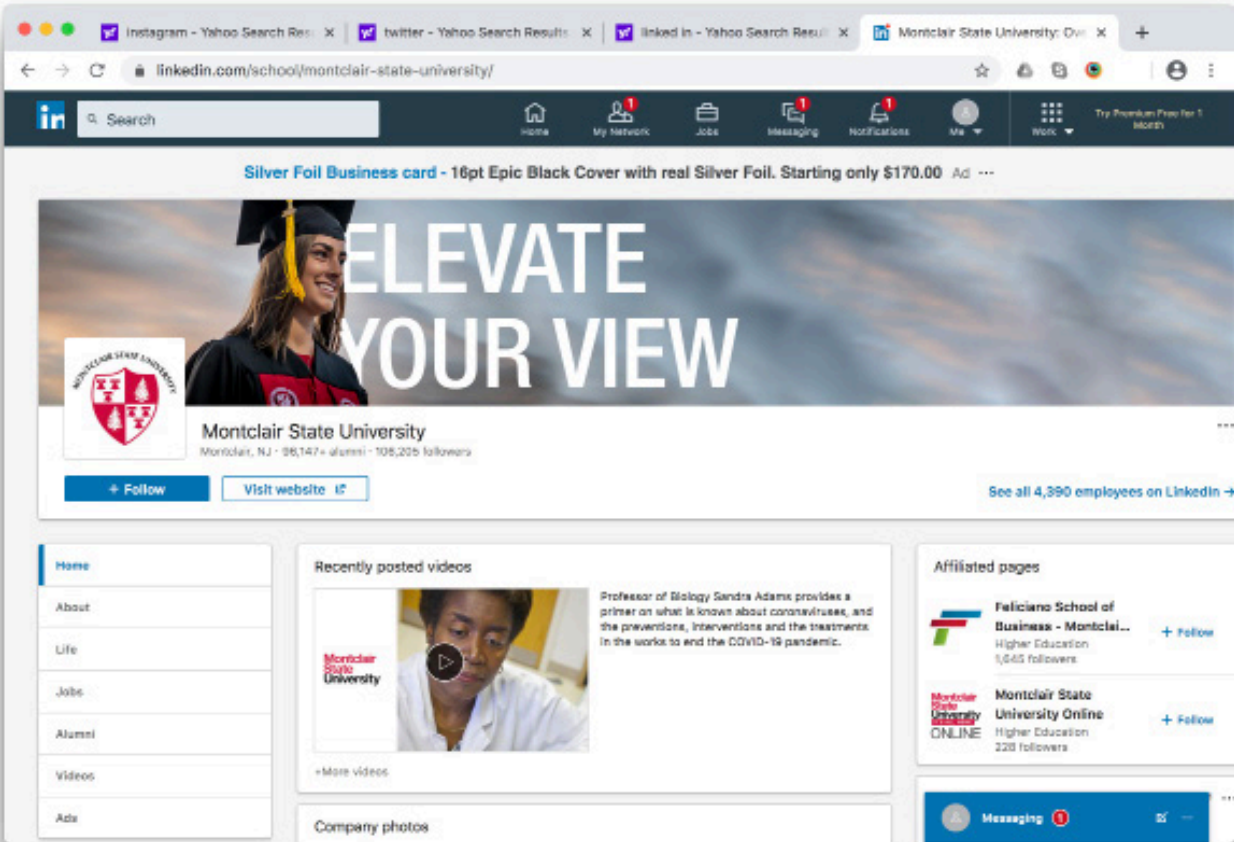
instagram - Yahoo Search Res ×
twitter - Yahoo Search Results ×
linked in - Yahoo Search Result ×
Montclair State University: Ov ×
+

linkedin.com/school/montclair-state-university/

in Search
Home
1 My Network
Jobs
1 Messaging
1 Notifications
Me
Work
Try Premium Free for 1 Month

Silver Foil Business card - 16pt Epic Black Cover with real Silver Foil. Starting only $170.00 Ad ···

ELEVATE YOUR VIEW

MONTCLAIR STATE UNIVERSITY

Montclair State University
Montclair, NJ · 96,147+ alumni · 106,205 followers

+ Follow
Visit website

See all 4,390 employees on LinkedIn →

Home
About
Life
Jobs
Alumni
Videos
Ads

Recently posted videos

Montclair State University

Professor of Biology Sandra Adams provides a primer on what is known about coronaviruses, and the preventions, interventions and the treatments in the works to end the COVID-19 pandemic.

+More videos

Company photos

Affiliated pages

Feliciano School of Business - Montclai...
Higher Education
1,645 followers
+ Follow

Montclair State University Online
Higher Education
228 followers
+ Follow

Montclair State University ONLINE

Messaging 1